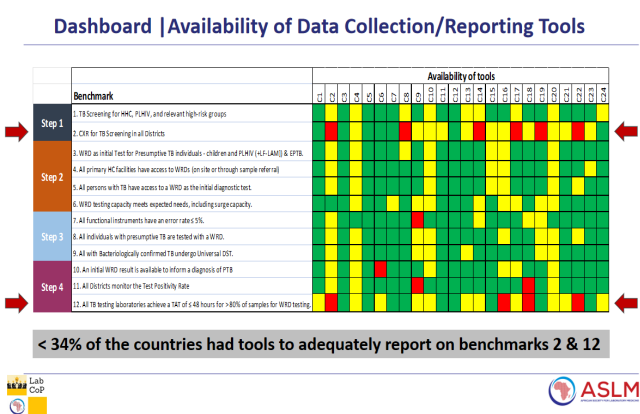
Dashboard |Availability of Data Collection/Reporting Tools

| | Benchmark | C1 | C2 | C3 | C4 | C5 | C6 | C7 | C8 | C9 | C10 | C11 | C12 | C13 | C14 | C15 | C16 | C17 | C18 | C19 | C20 | C21 | C22 | C23 | C24 |
|---|---|---|---|---|---|---|---|---|---|---|---|---|---|---|---|---|---|---|---|---|---|---|---|---|---|
| Step 1 | 1. TB Screening for HHC, PLHIV, and relevant high-risk groups | | | | | | | | | | | | | | | | | | | | | | | | |
| | 2. CXR for TB Screening in all Districts | | | | | | | | | | | | | | | | | | | | | | | | |
| Step 2 | 3. WRD as initial Test for Presumptive TB individuals - children and PLHIV (+LF-LAM) & EPTB. | | | | | | | | | | | | | | | | | | | | | | | | |
| | 4. All primary HC facilities have access to WRDs (on site or through sample referral) | | | | | | | | | | | | | | | | | | | | | | | | |
| | 5. All persons with TB have access to a WRD as the initial diagnostic test. | | | | | | | | | | | | | | | | | | | | | | | | |
| | 6. WRD testing capacity meets expected needs, including surge capacity. | | | | | | | | | | | | | | | | | | | | | | | | |
| Step 3 | 7. All functional instruments have an error rate ≤ 5%. | | | | | | | | | | | | | | | | | | | | | | | | |
| | 8. All individuals with presumptive TB are tested with a WRD. | | | | | | | | | | | | | | | | | | | | | | | | |
| | 9. All with Bacteriologically confirmed TB undergo Universal DST. | | | | | | | | | | | | | | | | | | | | | | | | |
| Step 4 | 10. An initial WRD result is available to inform a diagnosis of PTB | | | | | | | | | | | | | | | | | | | | | | | | |
| | 11. All Districts monitor the Test Positivity Rate | | | | | | | | | | | | | | | | | | | | | | | | |
| | 12. All TB testing laboratories achieve a TAT of ≤ 48 hours for >80% of samples for WRD testing. | | | | | | | | | | | | | | | | | | | | | | | | |

Availability of tools

< 34% of the countries had tools to adequately report on benchmarks 2 & 12

Lab CoP

ASLM